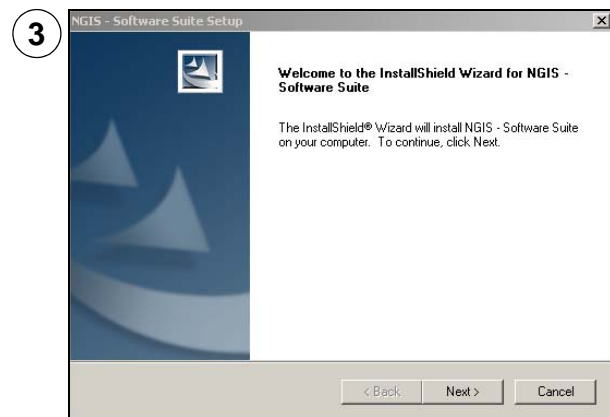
3

NGIS - Software Suite Setup

Welcome to the InstallShield Wizard for NGIS - Software Suite

The InstallShield® Wizard will install NGIS - Software Suite on your computer. To continue, click Next.

< Back

Next >

Cancel